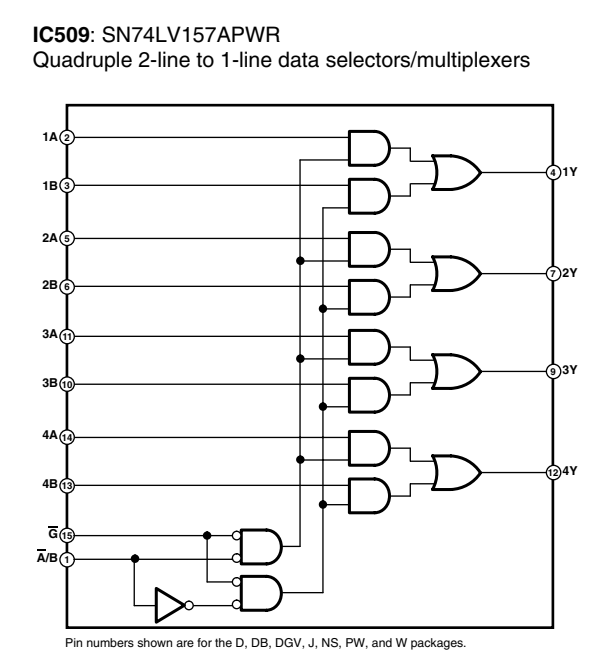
**IC509**: SN74LV157APWR
Quadruple 2-line to 1-line data selectors/multiplexers

1A 2
1B 3
2A 5
2B 6
3A 11
3B 10
4A 14
4B 13
$\overline{G}$ 15
$\overline{A}$/B 1

4 1Y
7 2Y
9 3Y
12 4Y

Pin numbers shown are for the D, DB, DGV, J, NS, PW, and W packages.